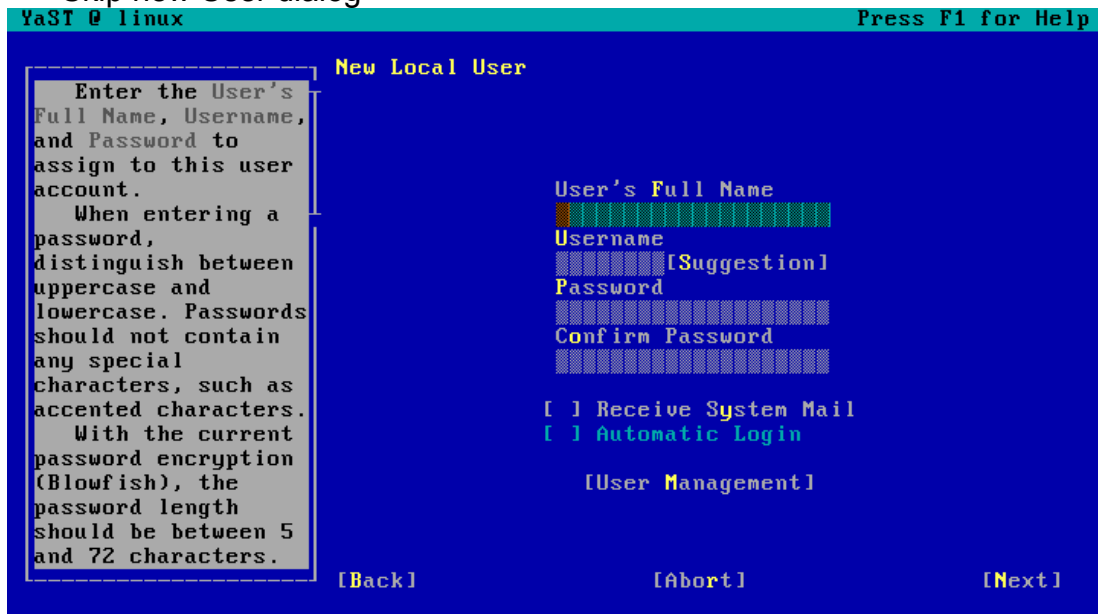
YaST @ linux

Press F1 for Help

Enter the User's Full Name, Username, and Password to assign to this user account.

When entering a password, distinguish between uppercase and lowercase. Passwords should not contain any special characters, such as accented characters.

With the current password encryption (Blowfish), the password length should be between 5 and 72 characters.

New Local User

User's Full Name

Username

[Suggestion]

Password

Confirm Password

[ ] Receive System Mail

[ ] Automatic Login

[User Management]

[Back]

[Abort]

[Next]